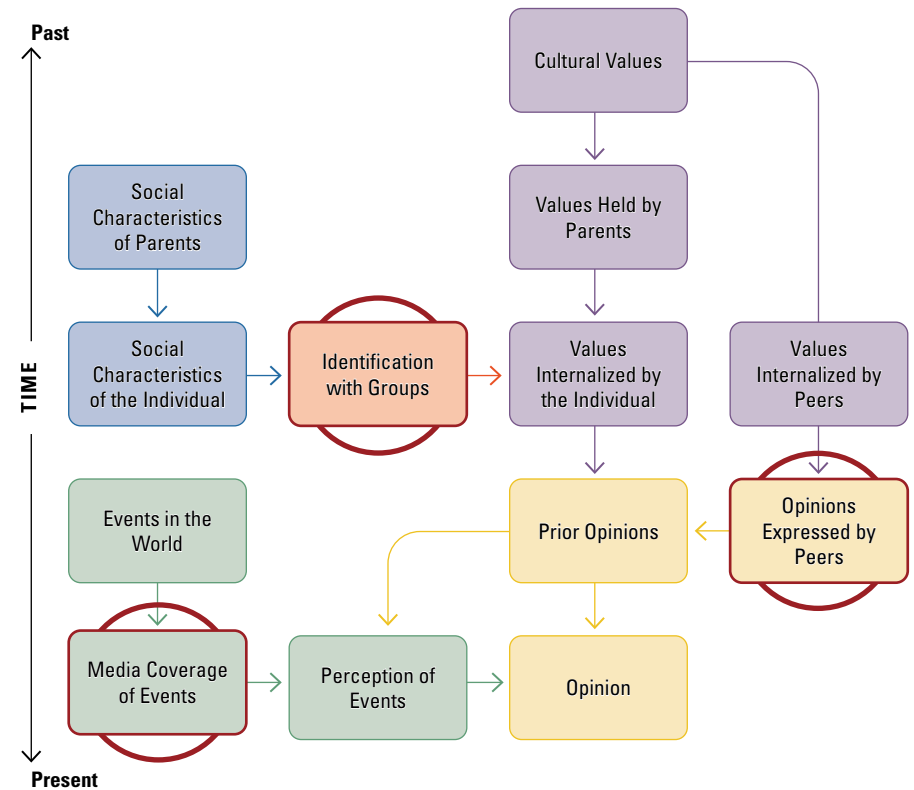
Past

TIME

Present

Cultural Values

Social Characteristics of Parents

Values Held by Parents

Social Characteristics of the Individual

Identification with Groups

Values Internalized by the Individual

Values Internalized by Peers

Events in the World

Prior Opinions

Opinions Expressed by Peers

Media Coverage of Events

Perception of Events

Opinion